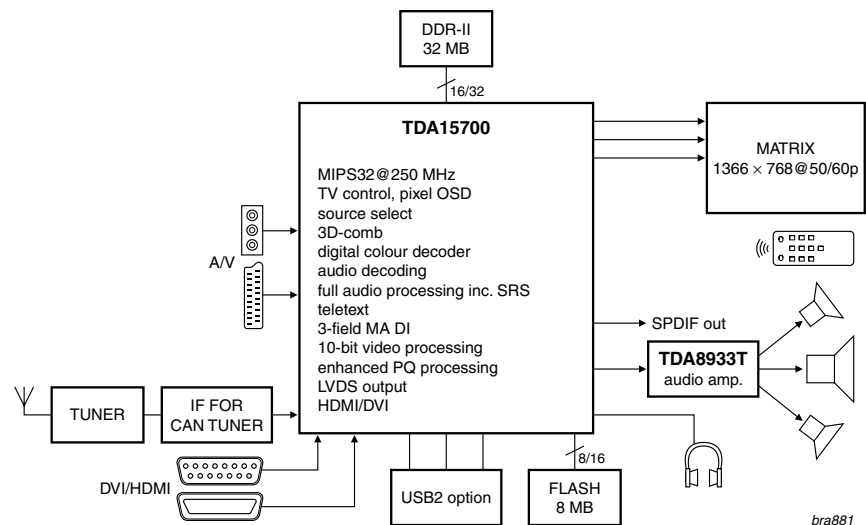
DDR-II
32 MB

16/32

TDA15700

MIPS32@250 MHz
TV control, pixel OSD
source select
3D-comb
digital colour decoder
audio decoding
full audio processing inc. SRS
teletext
3-field MA DI
10-bit video processing
enhanced PQ processing
LVDS output
HDMI/DVI

MATRIX
$1366 \times 768$@50/60p

A/V

SPDIF out

TDA8933T
audio amp.

TUNER

IF FOR
CAN TUNER

DVI/HDMI

USB2 option

8/16

FLASH
8 MB

bra881